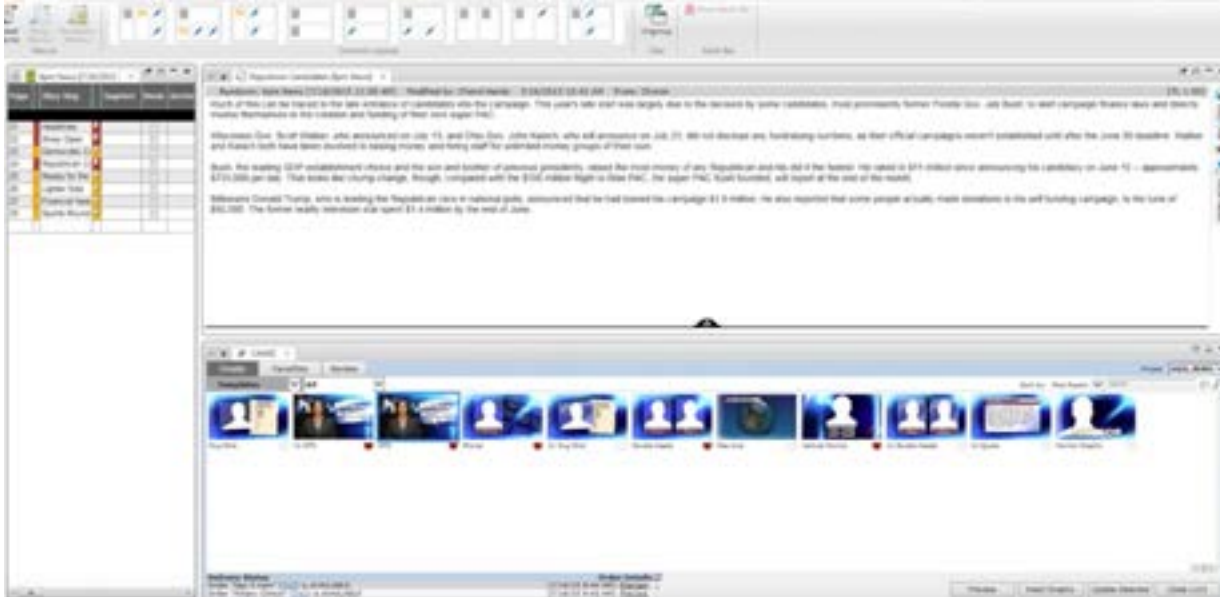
Republican Candidates (6pm News)

Rundown: 6pm News (7/14/2015 11:00 AM)   Modified by: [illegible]   7/14/2015 10:43 AM   From: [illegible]

Much of this can be traced to the late entrance of candidates into the campaign. This year's late start was largely due to the decision by some candidates, most prominently former Florida Gov. Jeb Bush, to skirt campaign finance laws and directly involve themselves in the creation and funding of their own super PAC.

Wisconsin Gov. Scott Walker, who announced on July 13, and Ohio Gov. John Kasich, who will announce on July 21, did not disclose any fundraising numbers, as their official campaigns weren't established until after the June 30 deadline. Walker and Kasich both have been involved in raising money and hiring staff for unlimited money groups of their own.

Bush, the leading GOP establishment choice and the son and brother of previous presidents, raised the most money of any Republican and he did it the fastest. He raised $11.4 million since announcing his candidacy on June 15 — approximately $733,000 per day. That looks like chump change, though, compared with the $100 million Right to Rise PAC, the super PAC Bush founded, will report at the end of the month.

Billionaire Donald Trump, who is leading the Republican race in national polls, announced that he had loaned his campaign $1.8 million. He also reported that some people actually made donations to the self-funding campaign, to the tune of $92,000. The former reality television star spent $1.4 million by the end of June.

6pm News (7/14/2015)

Headlines
Show Open
Democratic C
Republican C
Ready for the
Lighter Side
Featured Spo
Sports Round

Page | Story Slug | Segment | Status

Graphs | Favorites | Recent

Templates | All

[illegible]

Preview | Insert Graphics | Update Selected | Close (ctrl)